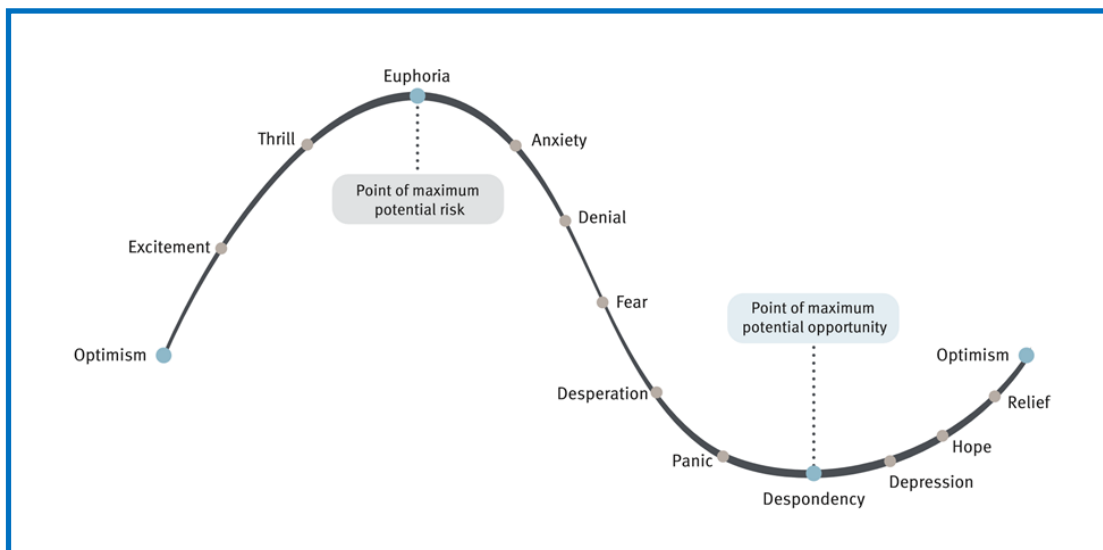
Euphoria

Thrill

Anxiety

Point of maximum potential risk

Denial

Excitement

Fear

Point of maximum potential opportunity

Optimism

Optimism

Desperation

Relief

Hope

Panic

Depression

Despondency